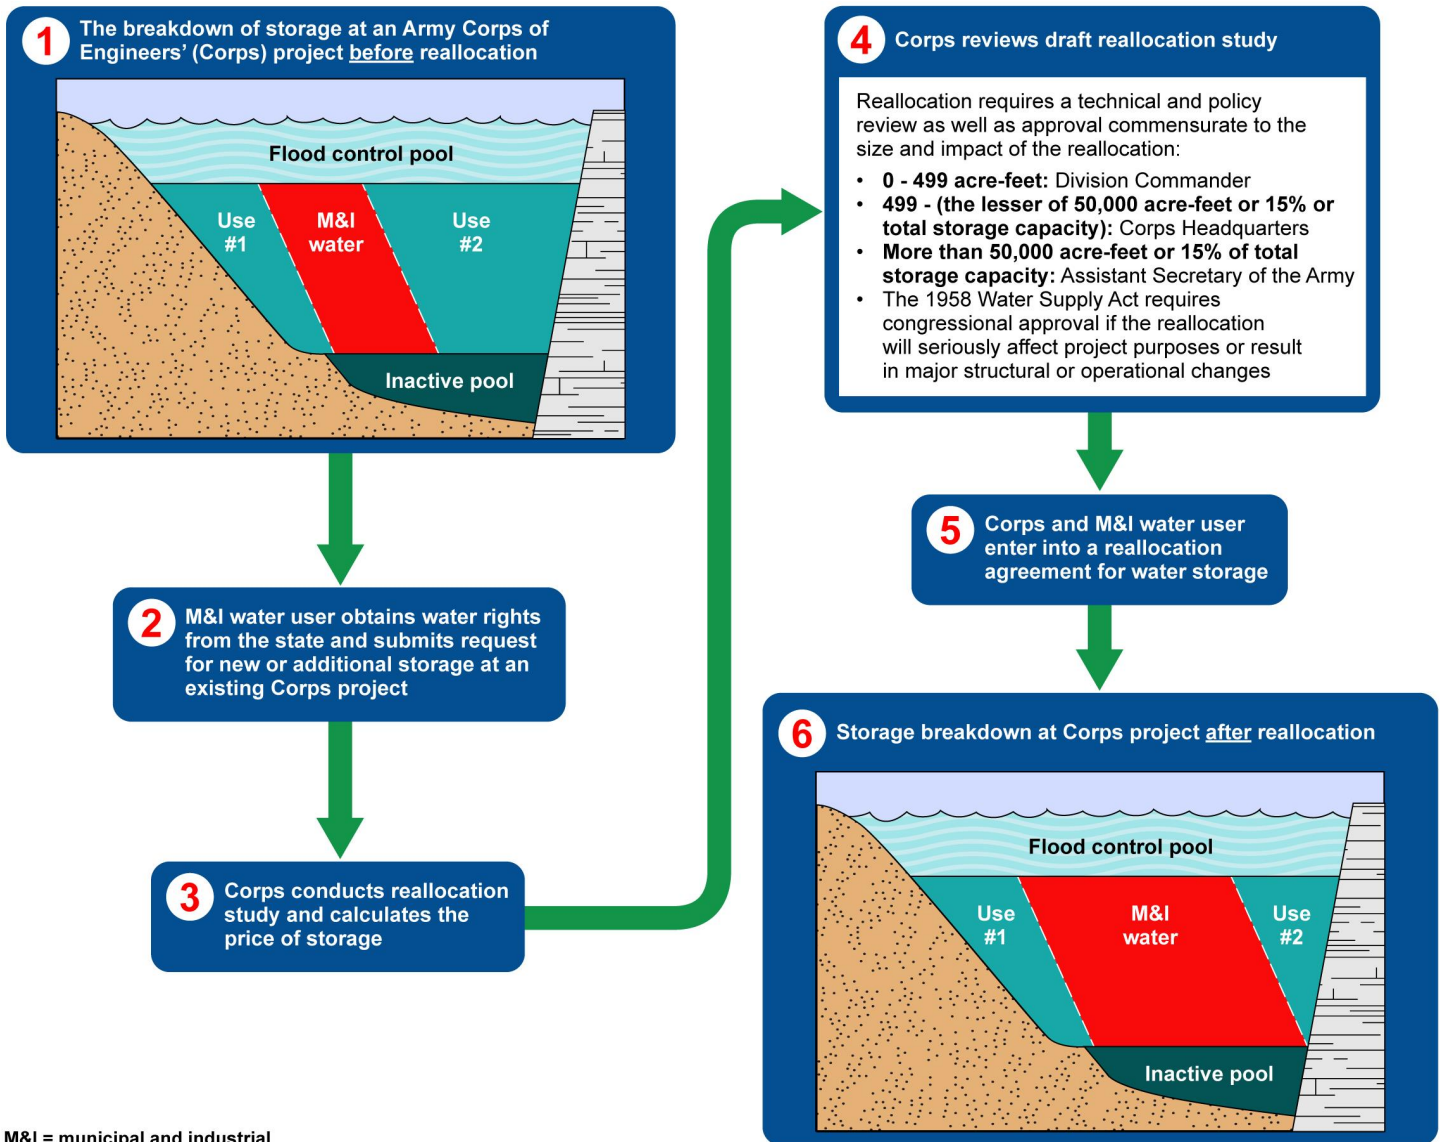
1 The breakdown of storage at an Army Corps of Engineers' (Corps) project before reallocation

Flood control pool

Use #1

M&I water

Use #2

Inactive pool

2 M&I water user obtains water rights from the state and submits request for new or additional storage at an existing Corps project

3 Corps conducts reallocation study and calculates the price of storage

4 Corps reviews draft reallocation study

Reallocation requires a technical and policy review as well as approval commensurate to the size and impact of the reallocation:

• 0 - 499 acre-feet: Division Commander
• 499 - (the lesser of 50,000 acre-feet or 15% or total storage capacity): Corps Headquarters
• More than 50,000 acre-feet or 15% of total storage capacity: Assistant Secretary of the Army
• The 1958 Water Supply Act requires congressional approval if the reallocation will seriously affect project purposes or result in major structural or operational changes

5 Corps and M&I water user enter into a reallocation agreement for water storage

6 Storage breakdown at Corps project after reallocation

Flood control pool

Use #1

M&I water

Use #2

Inactive pool

M&I = municipal and industrial